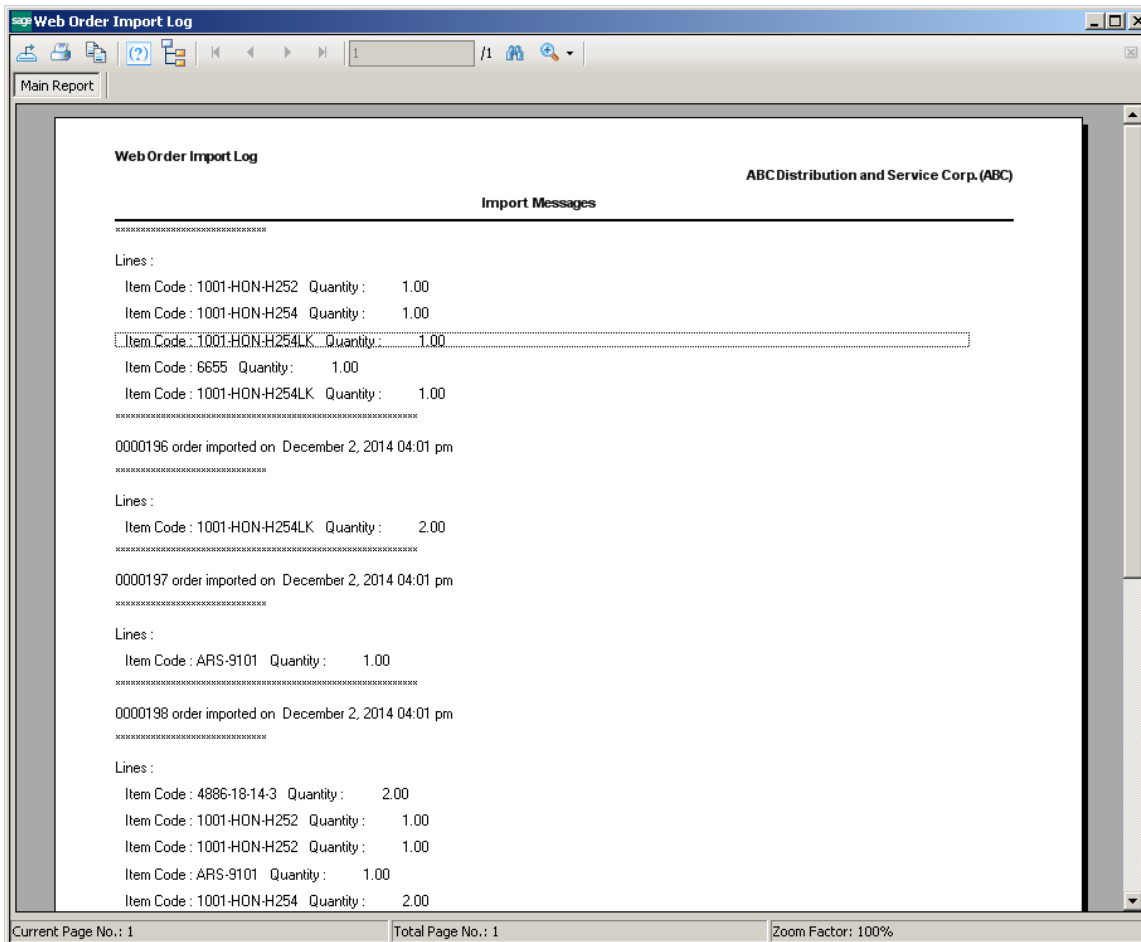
sage Web Order Import Log

1 /1

Main Report

Web Order Import Log

ABC Distribution and Service Corp. (ABC)

Import Messages

\*\*\*\*\*\*\*\*\*\*\*\*\*\*\*\*\*\*\*\*\*\*\*\*\*\*\*\*\*\*

Lines :

Item Code : 1001-HON-H252 Quantity : 1.00

Item Code : 1001-HON-H254 Quantity : 1.00

Item Code : 1001-HON-H254LK Quantity : 1.00

Item Code : 6655 Quantity : 1.00

Item Code : 1001-HON-H254LK Quantity : 1.00

\*\*\*\*\*\*\*\*\*\*\*\*\*\*\*\*\*\*\*\*\*\*\*\*\*\*\*\*\*\*\*\*\*\*\*\*\*\*\*\*\*\*\*\*\*\*\*\*\*\*\*\*\*\*\*\*\*\*\*\*

0000196 order imported on December 2, 2014 04:01 pm

\*\*\*\*\*\*\*\*\*\*\*\*\*\*\*\*\*\*\*\*\*\*\*\*\*\*\*\*\*\*

Lines :

Item Code : 1001-HON-H254LK Quantity : 2.00

\*\*\*\*\*\*\*\*\*\*\*\*\*\*\*\*\*\*\*\*\*\*\*\*\*\*\*\*\*\*\*\*\*\*\*\*\*\*\*\*\*\*\*\*\*\*\*\*\*\*\*\*\*\*\*\*\*\*\*\*

0000197 order imported on December 2, 2014 04:01 pm

\*\*\*\*\*\*\*\*\*\*\*\*\*\*\*\*\*\*\*\*\*\*\*\*\*\*\*\*\*\*

Lines :

Item Code : ARS-9101 Quantity : 1.00

\*\*\*\*\*\*\*\*\*\*\*\*\*\*\*\*\*\*\*\*\*\*\*\*\*\*\*\*\*\*\*\*\*\*\*\*\*\*\*\*\*\*\*\*\*\*\*\*\*\*\*\*\*\*\*\*\*\*\*\*

0000198 order imported on December 2, 2014 04:01 pm

\*\*\*\*\*\*\*\*\*\*\*\*\*\*\*\*\*\*\*\*\*\*\*\*\*\*\*\*\*\*

Lines :

Item Code : 4886-18-14-3 Quantity : 2.00

Item Code : 1001-HON-H252 Quantity : 1.00

Item Code : 1001-HON-H252 Quantity : 1.00

Item Code : ARS-9101 Quantity : 1.00

Item Code : 1001-HON-H254 Quantity : 2.00

Current Page No.: 1 | Total Page No.: 1 | Zoom Factor: 100%